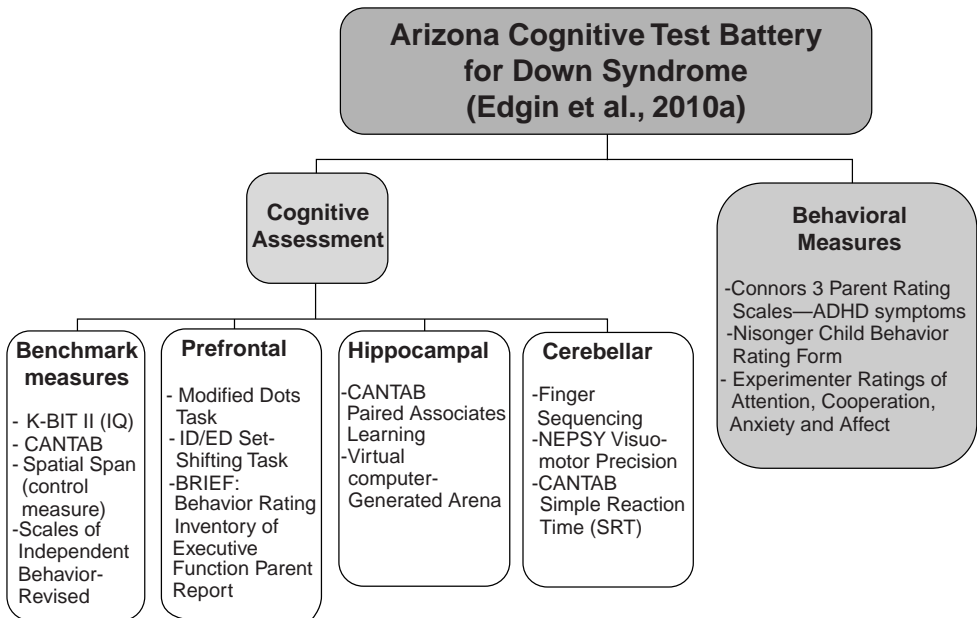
Arizona Cognitive Test Battery for Down Syndrome (Edgin et al., 2010a)

Cognitive Assessment

Behavioral Measures

-Connors 3 Parent Rating Scales—ADHD symptoms
-Nisonger Child Behavior Rating Form
- Experimenter Ratings of Attention, Cooperation, Anxiety and Affect

Benchmark measures

- K-BIT II (IQ)
- CANTAB
- Spatial Span (control measure)
-Scales of Independent Behavior-Revised

Prefrontal

- Modified Dots Task
- ID/ED Set-Shifting Task
-BRIEF: Behavior Rating Inventory of Executive Function Parent Report

Hippocampal

-CANTAB Paired Associates Learning
-Virtual computer-Generated Arena

Cerebellar

-Finger Sequencing
-NEPSY Visuomotor Precision
-CANTAB Simple Reaction Time (SRT)